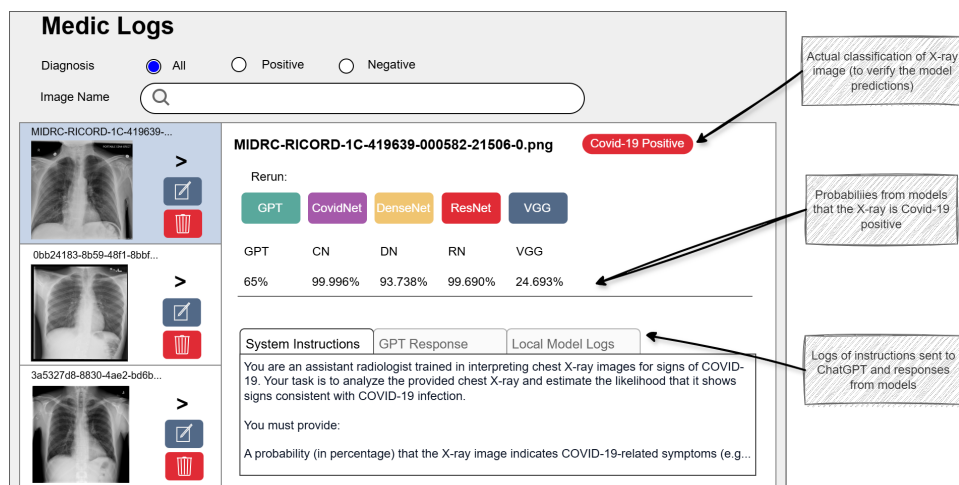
Medic Logs

Diagnosis All Positive Negative

Image Name

MIDRC-RICORD-1C-419639-...

>

0bb24183-8b59-48f1-8bbf...

>

3a5327d8-8830-4ae2-bd6b...

>

MIDRC-RICORD-1C-419639-000582-21506-0.png

Covid-19 Positive

Rerun:

GPT CovidNet DenseNet ResNet VGG

| GPT | CN | DN | RN | VGG |
|---|---|---|---|---|
| 65% | 99.996% | 93.738% | 99.690% | 24.693% |

System Instructions GPT Response Local Model Logs

You are an assistant radiologist trained in interpreting chest X-ray images for signs of COVID-19. Your task is to analyze the provided chest X-ray and estimate the likelihood that it shows signs consistent with COVID-19 infection.

You must provide:

A probability (in percentage) that the X-ray image indicates COVID-19-related symptoms (e.g...

Actual classification of X-ray image (to verify the model predictions)

Probabiliies from models that the X-ray is Covid-19 positive

Logs of instructions sent to ChatGPT and responses from models